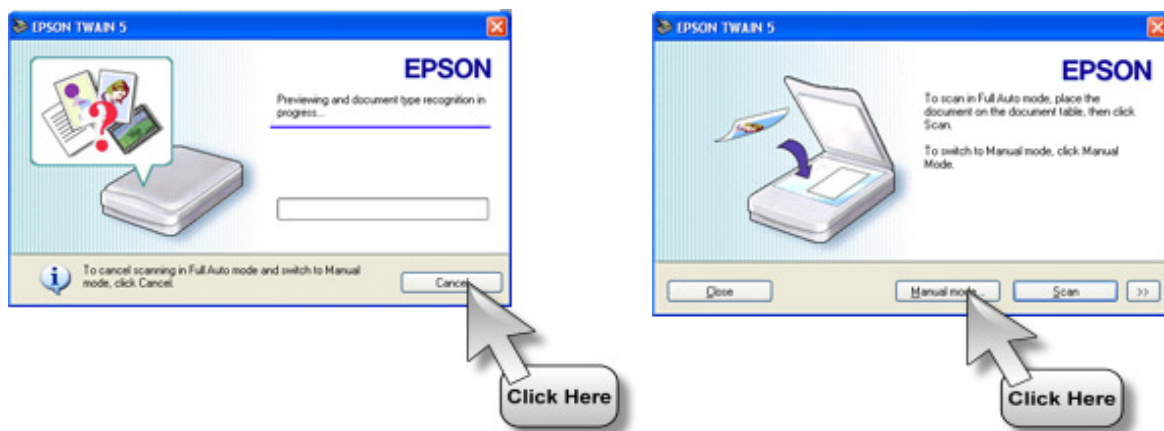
EPSON TWAIN 5

EPSON

Previewing and document type recognition in progress...

To cancel scanning in Full Auto mode and switch to Manual mode, click Cancel.

Cancel

Click Here

EPSON TWAIN 5

EPSON

To scan in Full Auto mode, place the document on the document table, then click Scan.

To switch to Manual mode, click Manual Mode.

Close

Manual mode...

Scan

>>

Click Here